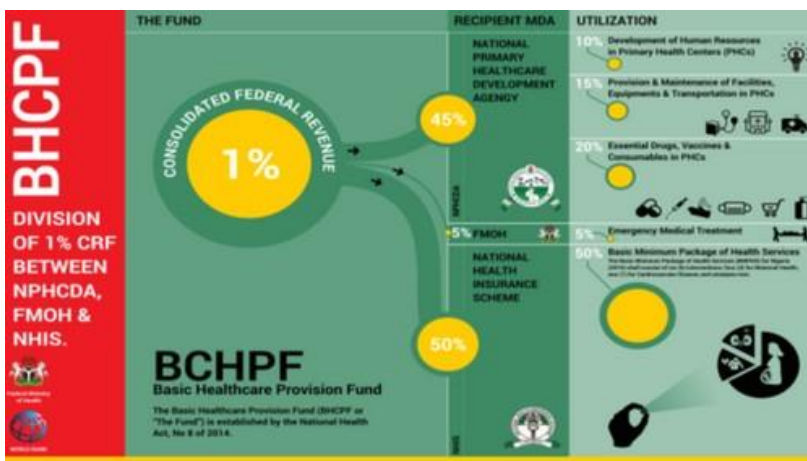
BHCPF

DIVISION OF 1% CRF BETWEEN NPHCDA, FMOH & NHIS.

Federal Ministry of Health

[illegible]

THE FUND

CONSOLIDATED FEDERAL REVENUE

1%

45%

50%

BCHPF

Basic Healthcare Provision Fund

The Basic Healthcare Provision Fund (BHCPF or "The Fund") is established by the National Health Act, No 8 of 2014.

RECIPIENT MDA

NATIONAL PRIMARY HEALTHCARE DEVELOPMENT AGENCY

NPHCDA

5% FMOH

NATIONAL HEALTH INSURANCE SCHEME

NHIS

UTILIZATION

10% Development of Human Resources in Primary Health Centers (PHCs)

15% Provision & Maintenance of Facilities, Equipments & Transportation in PHCs

20% Essential Drugs, Vaccines & Consumables in PHCs

5% Emergency Medical Treatment

50% Basic Minimum Package of Health Services

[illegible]